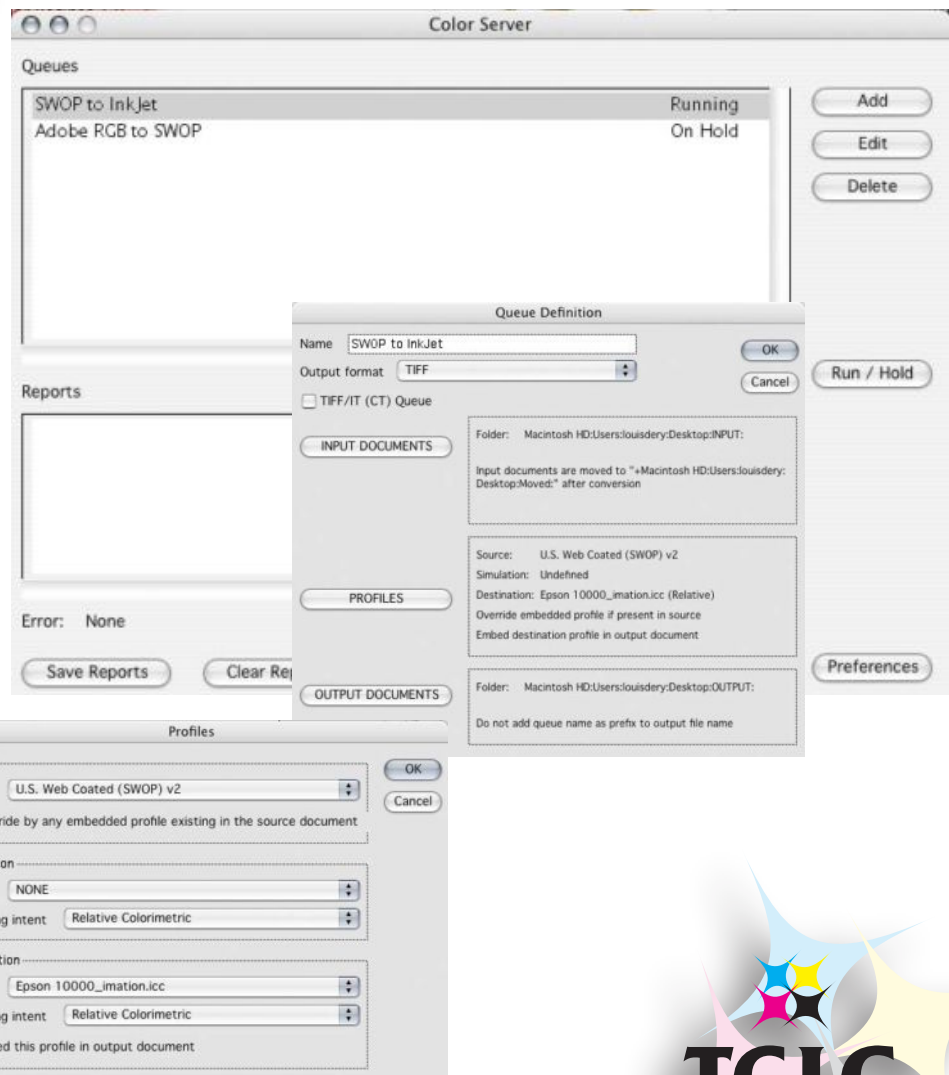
Color Server

Queues

| | |
|---|---|
| SWOP to InkJet | Running |
| Adobe RGB to SWOP | On Hold |

Add

Edit

Delete

Run / Hold

Reports

Error: None

Save Reports

Clear Rep

Preferences

Queue Definition

Name SWOP to InkJet

Output format TIFF

OK

Cancel

TIFF/IT (CT) Queue

INPUT DOCUMENTS

Folder: Macintosh HD:Users:louisdery:Desktop:INPUT:

Input documents are moved to "+Macintosh HD:Users:louisdery:Desktop:Moved:" after conversion

PROFILES

Source: U.S. Web Coated (SWOP) v2

Simulation: Undefined

Destination: Epson 10000_imation.icc (Relative)

Override embedded profile if present in source

Embed destination profile in output document

OUTPUT DOCUMENTS

Folder: Macintosh HD:Users:louisdery:Desktop:OUTPUT:

Do not add queue name as prefix to output file name

Profiles

U.S. Web Coated (SWOP) v2

OK

Cancel

ride by any embedded profile existing in the source document

on

NONE

g intent Relative Colorimetric

tion

Epson 10000_imation.icc

g intent Relative Colorimetric

ed this profile in output document

TCIC